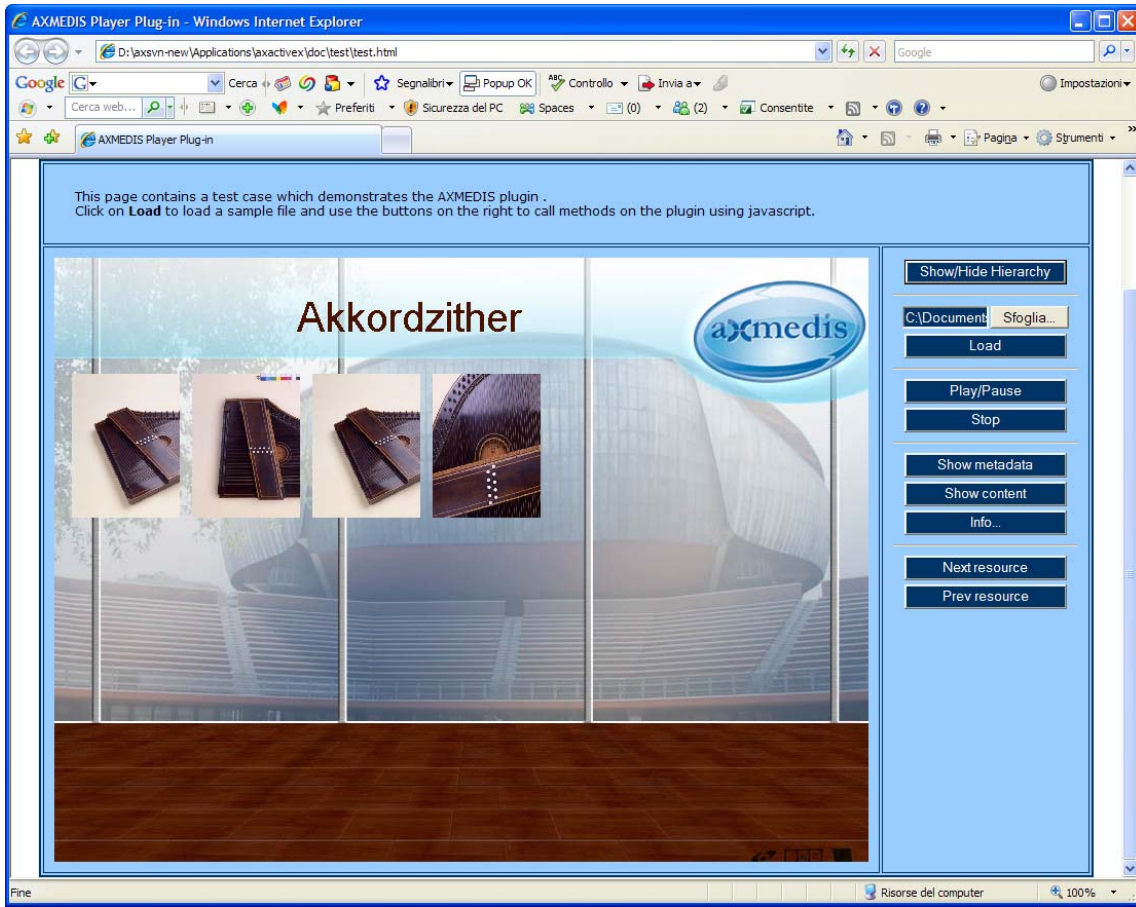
AXMEDIS Player Plug-in - Windows Internet Explorer

D:\axsvn-new\Applications\axactivex\doc\test\test.html

Google

Google Cerca Segnalibri Popup OK Controllo Invia a Impostazioni

Cerca web... Preferiti Sicurezza del PC Spaces (0) (2) Consentite

AXMEDIS Player Plug-in

Pagina Strumenti

This page contains a test case which demonstrates the AXMEDIS plugin .
Click on **Load** to load a sample file and use the buttons on the right to call methods on the plugin using javascript.

Akkordzither

axmedis

Show/Hide Hierarchy

C:\Document Sfoglia...

Load

Play/Pause

Stop

Show metadata

Show content

Info...

Next resource

Prev resource

Fine

Risorse del computer

100%